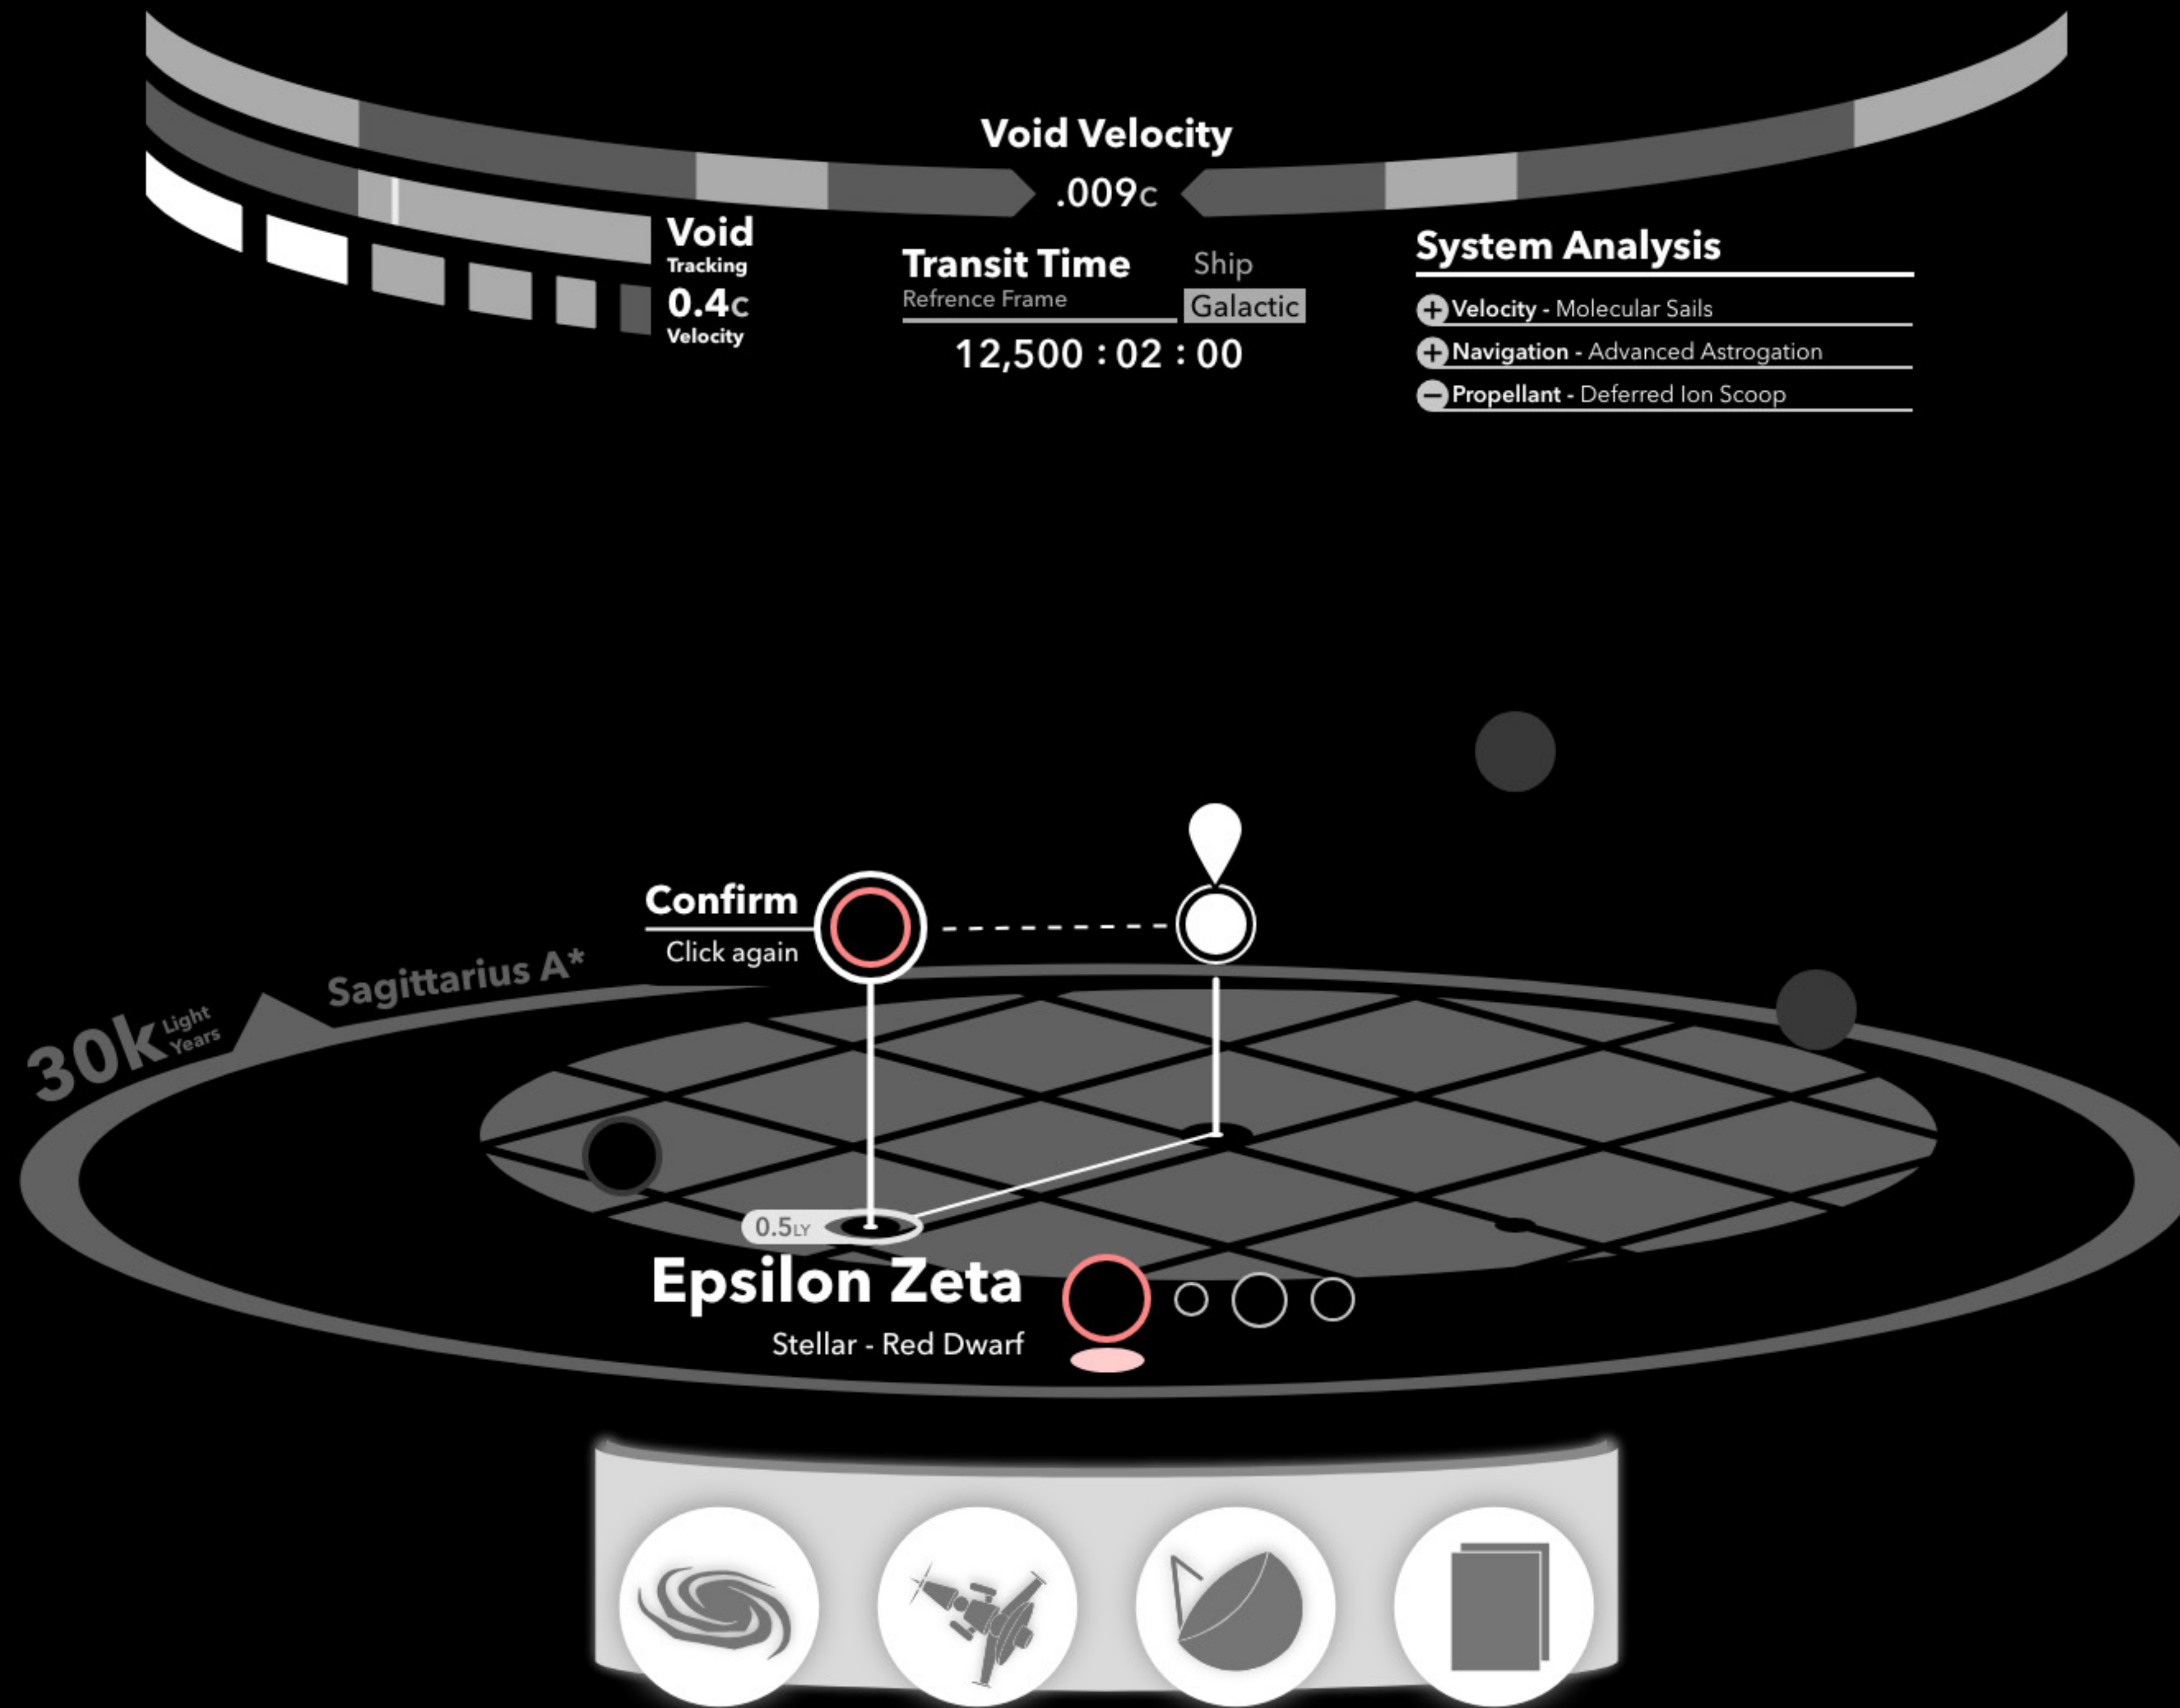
Void Velocity
.009c

Void
Tracking
0.4c
Velocity

Transit Time
Refrence Frame
Ship
Galactic
12,500 : 02 : 00

System Analysis
Velocity - Molecular Sails
Navigation - Advanced Astrogation
Propellant - Deferred Ion Scoop

Confirm
Click again

Sagittarius A*
30k Light Years

0.5LY

Epsilon Zeta
Stellar - Red Dwarf